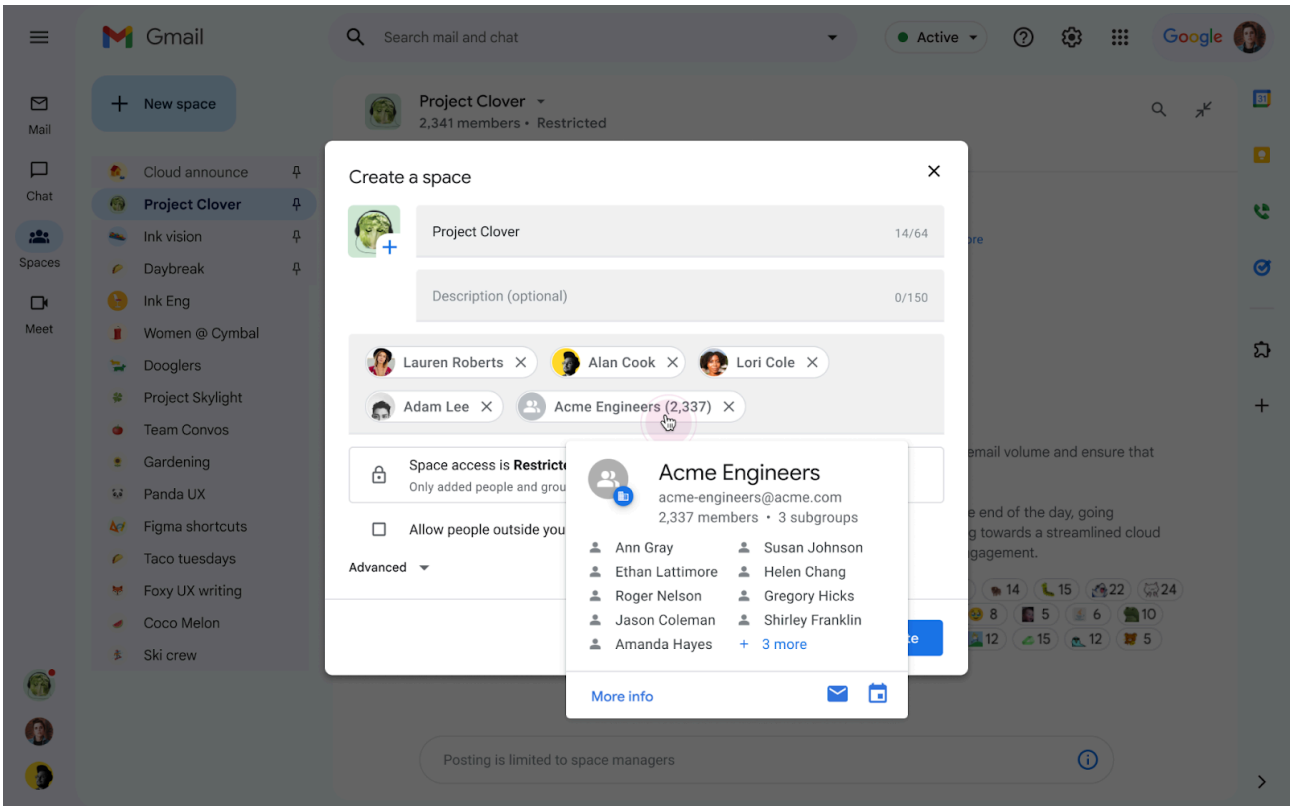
Gmail

Search mail and chat

Active

Google

Mail

Chat

Spaces

Meet

New space

Cloud announce
Project Clover
Ink vision
Daybreak
Ink Eng
Women @ Cymbal
Dooglers
Project Skylight
Team Convos
Gardening
Panda UX
Figma shortcuts
Taco tuesdays
Foxy UX writing
Coco Melon
Ski crew

Project Clover
2,341 members • Restricted

Create a space

Project Clover 14/64

Description (optional) 0/150

Lauren Roberts
Alan Cook
Lori Cole
Adam Lee
Acme Engineers (2,337)

Space access is Restricte
Only added people and grou

Allow people outside you

Advanced

Acme Engineers
acme-engineers@acme.com
2,337 members • 3 subgroups

Ann Gray
Susan Johnson
Ethan Lattimore
Helen Chang
Roger Nelson
Gregory Hicks
Jason Coleman
Shirley Franklin
Amanda Hayes
+ 3 more

More info

email volume and ensure that

e end of the day, going
g towards a streamlined cloud
gagement.

14 15 22 24
8 5 6 10
12 15 12 5

Posting is limited to space managers